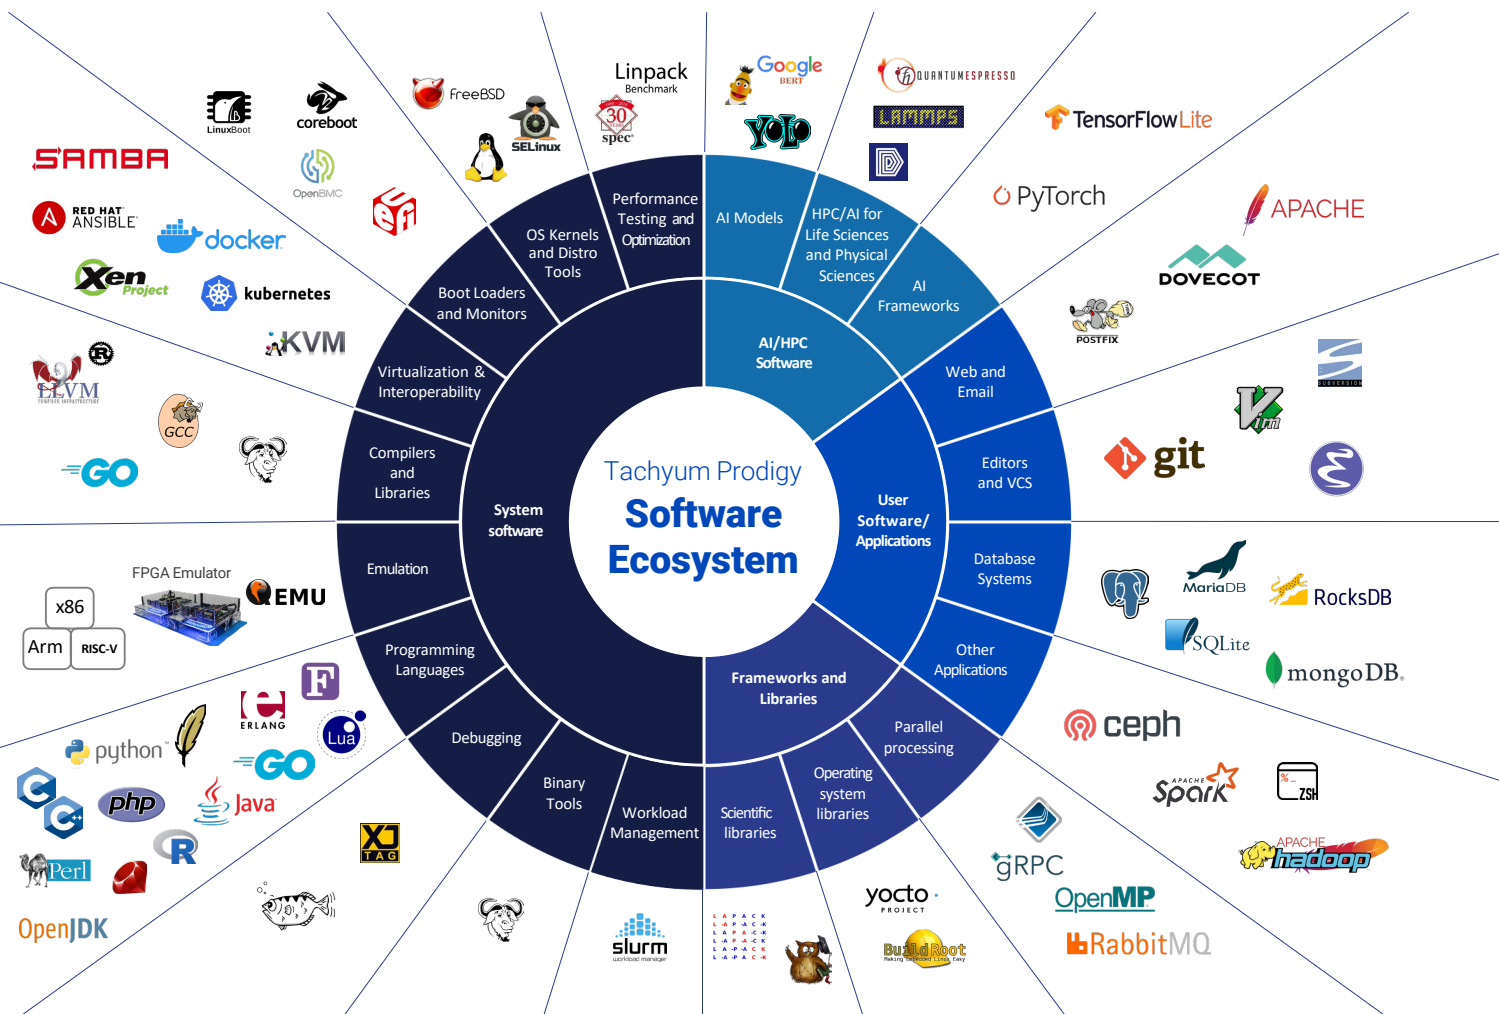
Tachyum Prodigy
Software Ecosystem

System software

Performance Testing and Optimization
OS Kernels and Distro Tools
Boot Loaders and Monitors
Virtualization & Interoperability
Compilers and Libraries
Emulation
Programming Languages
Debugging
Binary Tools
Workload Management

AI/HPC Software

AI Models
HPC/AI for Life Sciences and Physical Sciences
AI Frameworks

User Software/ Applications

Web and Email
Editors and VCS
Database Systems
Other Applications

Frameworks and Libraries

Parallel processing
Operating system libraries
Scientific libraries

Linpack
Benchmark
30
spec
FreeBSD
SELinux
LinuxBoot
coreboot
OpenBMC
SAMBA
RED HAT ANSIBLE
docker
Xen Project
kubernetes
KVM
LLVM
GCC
GO
FPGA Emulator
QEMU
x86
Arm
RISC-V
F
ERLANG
Lua
python
GO
php
Java
R
Perl
OpenJDK
XJ TAG
slurm
LAPACK
yocto PROJECT
BuildRoot
Google BERT
YOLO
QUANTUMESPRESSO
LAMMPS
TensorFlowLite
PyTorch
APACHE
DOVECOT
POSTFIX
SUBVERSION
git
MariaDB
RocksDB
SQLite
mongoDB.
ceph
APACHE Spark
ZSH
gRPC
APACHE hadoop
OpenMP
RabbitMQ